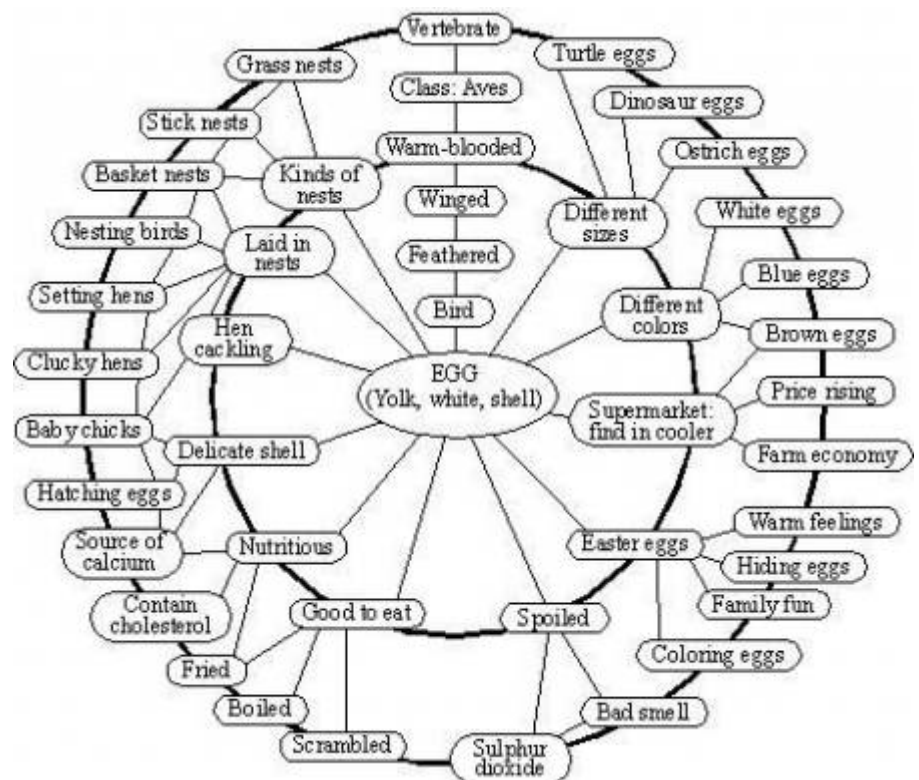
Vertebrate

Class: Aves

Warm-blooded

Winged

Feathered

Bird

EGG (Yolk, white, shell)

Turtle eggs

Dinosaur eggs

Ostrich eggs

Different sizes

White eggs

Blue eggs

Different colors

Brown eggs

Price rising

Supermarket: find in cooler

Farm economy

Warm feelings

Easter eggs

Hiding eggs

Family fun

Coloring eggs

Spoiled

Bad smell

Sulphur dioxide

Scrambled

Boiled

Fried

Good to eat

Contain cholesterol

Nutritious

Source of calcium

Hatching eggs

Delicate shell

Baby chicks

Clucky hens

Hen cackling

Setting hens

Nesting birds

Laid in nests

Basket nests

Stick nests

Grass nests

Kinds of nests